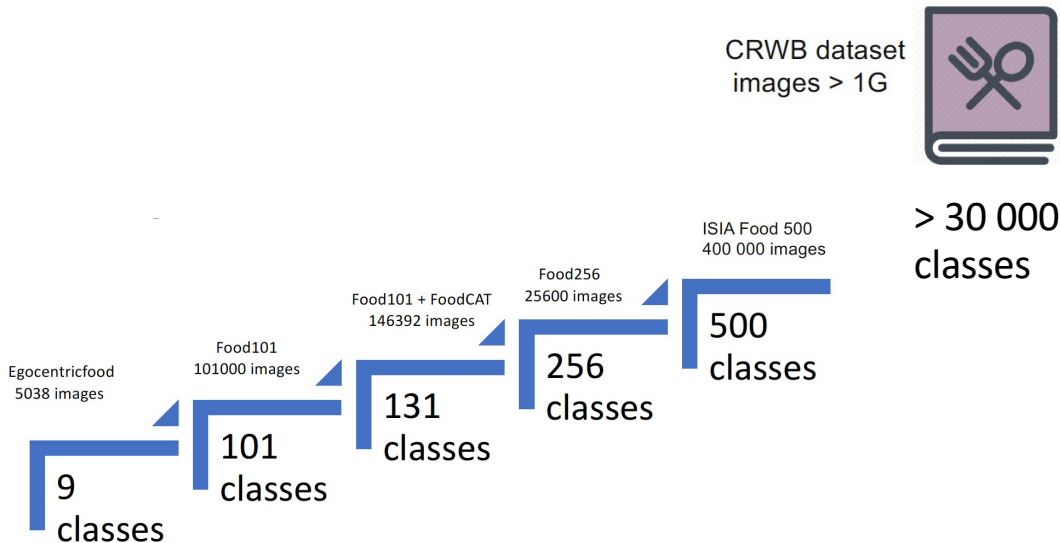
CRWB dataset
images > 1G

> 30 000
classes

ISIA Food 500
400 000 images

500
classes

Food256
25600 images

256
classes

Food101 + FoodCAT
146392 images

131
classes

Food101
101000 images

101
classes

Egocentricfood
5038 images

9
classes